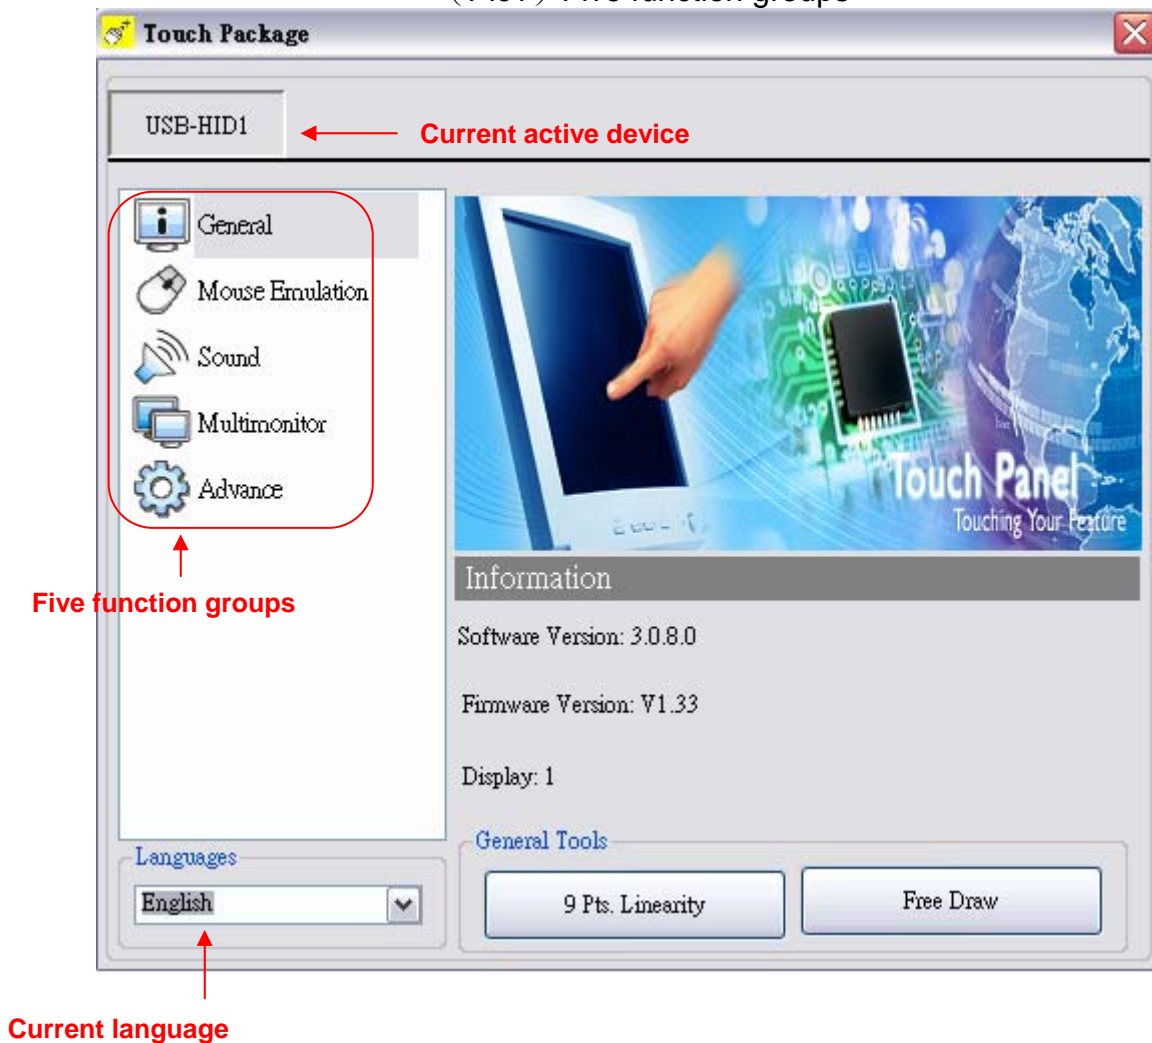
Touch Package

USB-HID1

Current active device

General

Mouse Emulation

Sound

Multimonitor

Advance

Five function groups

Touch Panel

Touching Your Feature

Information

Software Version: 3.0.8.0

Firmware Version: V1.33

Display: 1

Languages

English

General Tools

9 Pts. Linearity

Free Draw

Current language